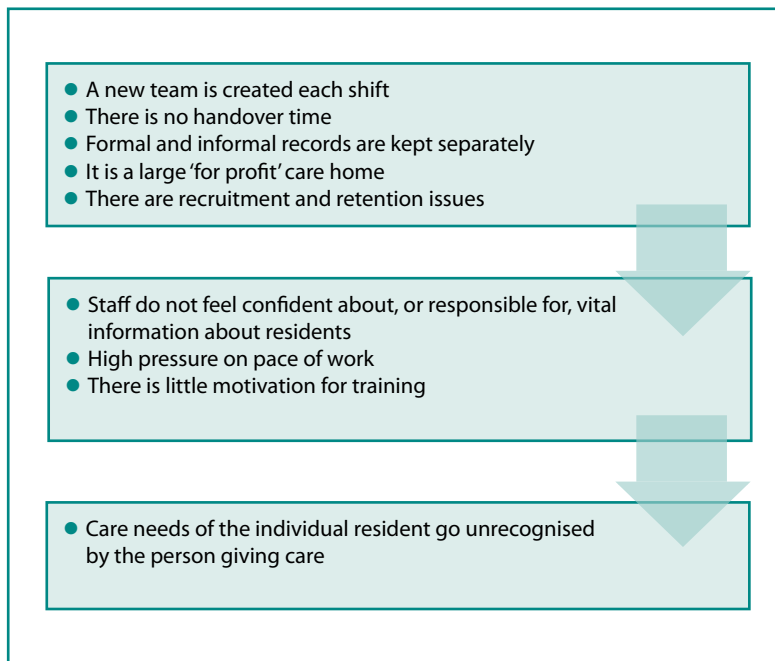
- A new team is created each shift
- There is no handover time
- Formal and informal records are kept separately
- It is a large 'for profit' care home
- There are recruitment and retention issues

- Staff do not feel confident about, or responsible for, vital information about residents
- High pressure on pace of work
- There is little motivation for training

- Care needs of the individual resident go unrecognised by the person giving care